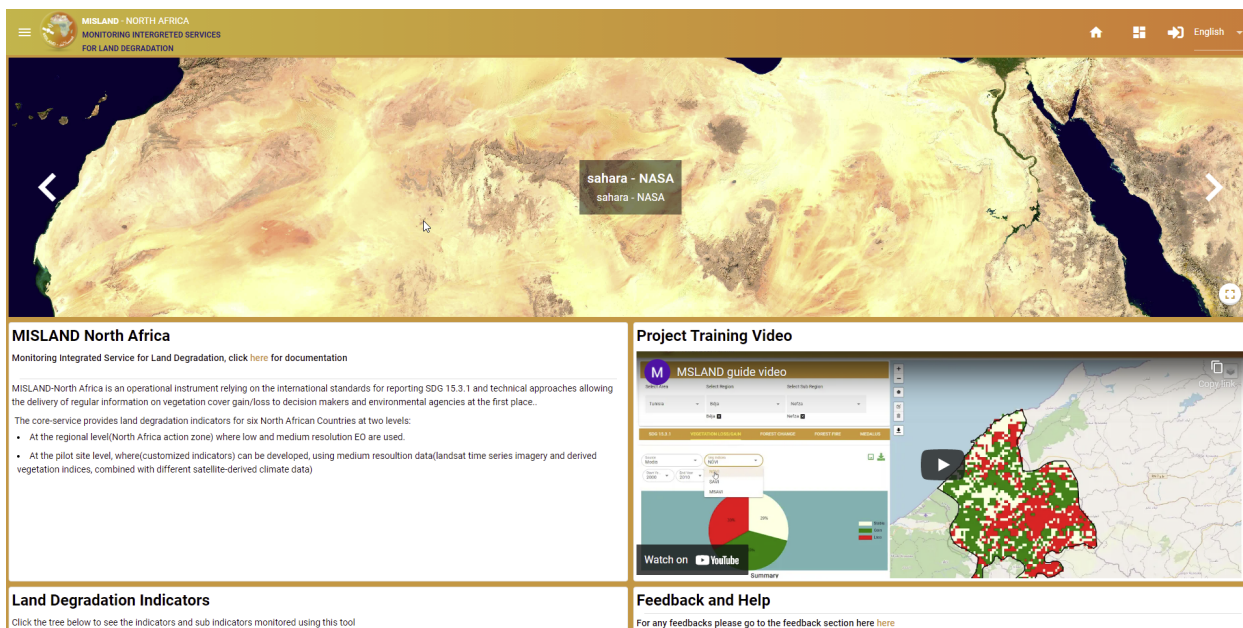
MISLAND - NORTH AFRICA
MONITORING INTERGRETED SERVICES
FOR LAND DEGRADATION

English

sahara - NASA
sahara - NASA

MISLAND North Africa

Monitoring Integrated Service for Land Degradation, click here for documentation

MISLAND-North Africa is an operational instrument relying on the international standards for reporting SDG 15.3.1 and technical approaches allowing the delivery of regular information on vegetation cover gain/loss to decision makers and environmental agencies at the first place..

The core-service provides land degradation indicators for six North African Countries at two levels:

- At the regional level(North Africa action zone) where low and medium resolution EO are used.
- At the pilot site level, where(customized indicators) can be developed, using medium resoultion data(landsat time series imagery and derived vegetation indices, combined with different satellite-derived climate data)

Project Training Video

MSLAND guide video

Copy link

Select Zone Select Region Select Sub-Region
Tunisia Béja Nefza

SDG 15.3.1 VEGETATION LOSS/GAIN FOREST CHANGE FOREST FIRE MEDALUS

NDVI
SAVI
MSAVI

Summary

Watch on YouTube

Land Degradation Indicators

Click the tree below to see the indicators and sub indicators monitored using this tool

Feedback and Help

For any feedbacks please go to the feedback section here here